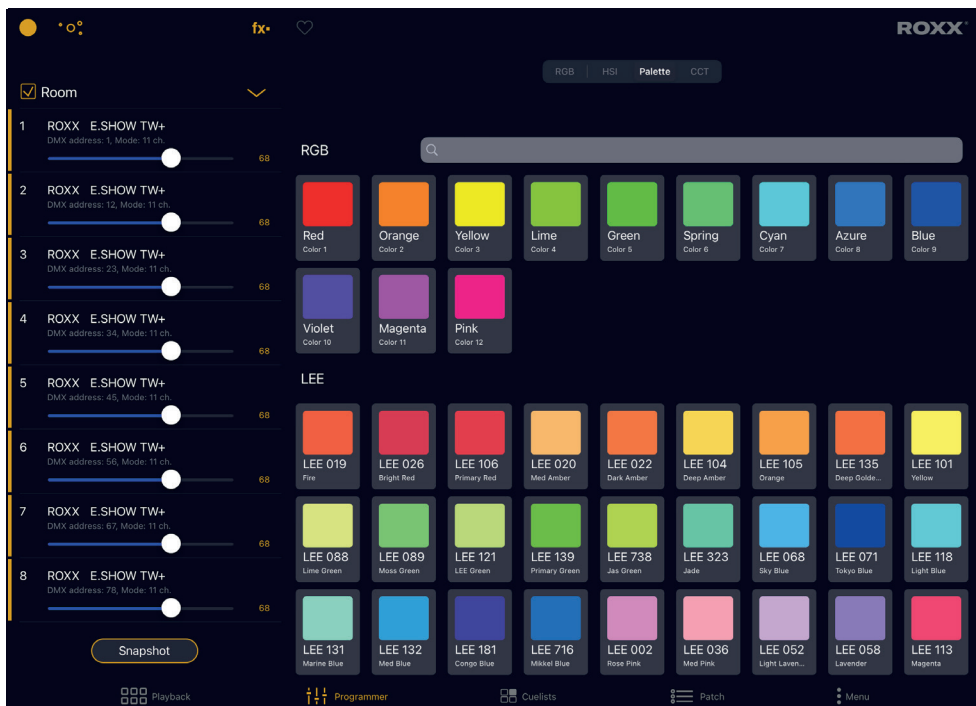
fx

ROXX

RGB | HSI | Palette | CCT

Room

1 ROXX E.SHOW TW+
DMX address: 1, Mode: 11 ch.
68

2 ROXX E.SHOW TW+
DMX address: 12, Mode: 11 ch.
68

3 ROXX E.SHOW TW+
DMX address: 23, Mode: 11 ch.
68

4 ROXX E.SHOW TW+
DMX address: 34, Mode: 11 ch.
68

5 ROXX E.SHOW TW+
DMX address: 45, Mode: 11 ch.
68

6 ROXX E.SHOW TW+
DMX address: 56, Mode: 11 ch.
68

7 ROXX E.SHOW TW+
DMX address: 67, Mode: 11 ch.
68

8 ROXX E.SHOW TW+
DMX address: 78, Mode: 11 ch.
68

Snapshot

RGB

Red
Color 1
Orange
Color 2
Yellow
Color 3
Lime
Color 4
Green
Color 5
Spring
Color 6
Cyan
Color 7
Azure
Color 8
Blue
Color 9
Violet
Color 10
Magenta
Color 11
Pink
Color 12

LEE

LEE 019
Fire
LEE 026
Bright Red
LEE 106
Primary Red
LEE 020
Med Amber
LEE 022
Dark Amber
LEE 104
Deep Amber
LEE 105
Orange
LEE 135
Deep Golde...
LEE 101
Yellow
LEE 088
Lime Green
LEE 089
Moss Green
LEE 121
LEE Green
LEE 139
Primary Green
LEE 738
Jas Green
LEE 323
Jade
LEE 068
Sky Blue
LEE 071
Tokyo Blue
LEE 118
Light Blue
LEE 131
Marine Blue
LEE 132
Med Blue
LEE 181
Congo Blue
LEE 716
Mikkel Blue
LEE 002
Rose Pink
LEE 036
Med Pink
LEE 052
Light Laven...
LEE 058
Lavender
LEE 113
Magenta

Playback
Programmer
Cuelists
Patch
Menu